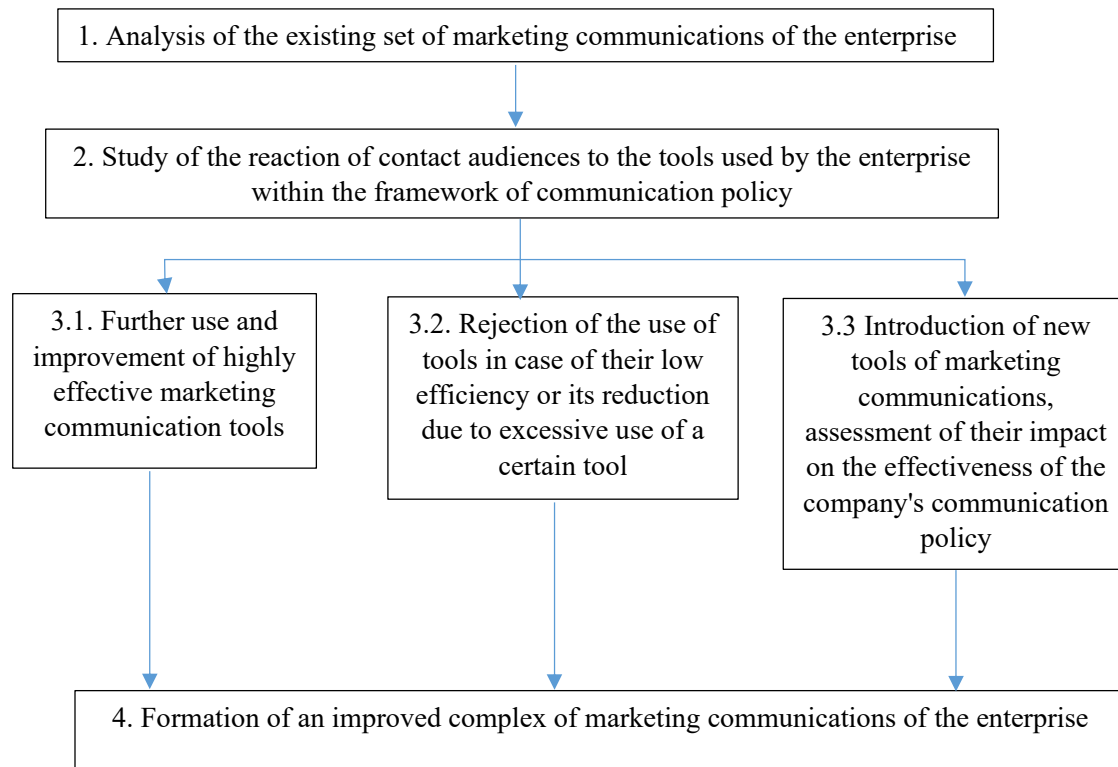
1. Analysis of the existing set of marketing communications of the enterprise

2. Study of the reaction of contact audiences to the tools used by the enterprise within the framework of communication policy

3.1. Further use and improvement of highly effective marketing communication tools

3.2. Rejection of the use of tools in case of their low efficiency or its reduction due to excessive use of a certain tool

3.3 Introduction of new tools of marketing communications, assessment of their impact on the effectiveness of the company's communication policy

4. Formation of an improved complex of marketing communications of the enterprise